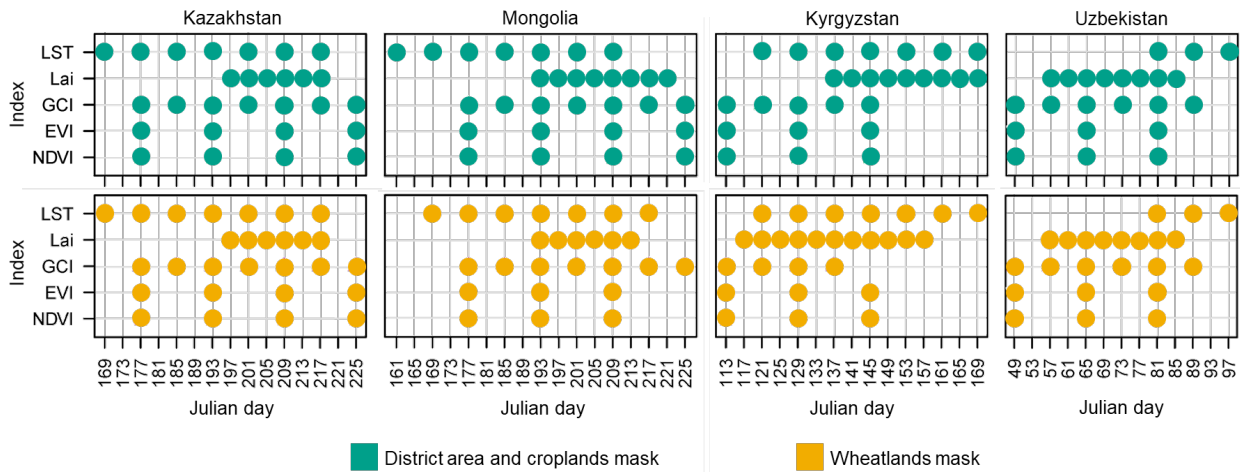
Kazakhstan
Mongolia
Kyrgyzstan
Uzbekistan

Index
LST
Lai
GCI
EVI
NDVI

Index
LST
Lai
GCI
EVI
NDVI

169 173 177 181 185 189 193 197 201 205 209 213 217 221 225
Julian day

161 165 169 173 177 181 185 189 193 197 201 205 209 213 217 221 225
Julian day

113 117 121 125 129 133 137 141 145 149 153 157 161 165 169
Julian day

49 53 57 61 65 69 73 77 81 85 89 93 97
Julian day

District area and croplands mask
Wheatlands mask